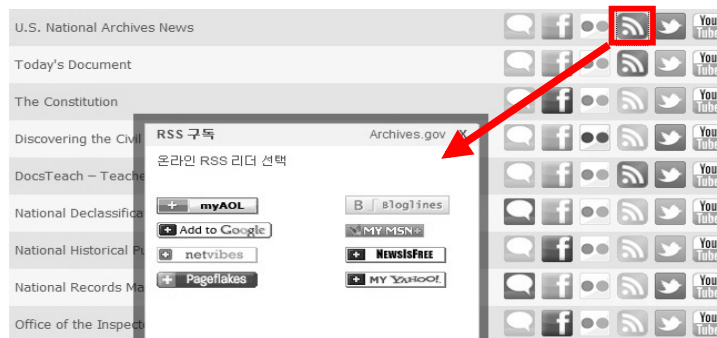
U.S. National Archives News

Today's Document

The Constitution

Discovering the Civil

DocsTeach – Teache

National Declassifica

National Historical Pu

National Records Ma

Office of the Inspecto

RSS 구독

Archives.gov

X

온라인 RSS 리더 선택

+ myAOL

B Bloglines

+ Add to Google

+ MY MSN

+ netvibes

+ NEWSISFREE

+ Pageflakes

+ MY YAHOO!

You Tube